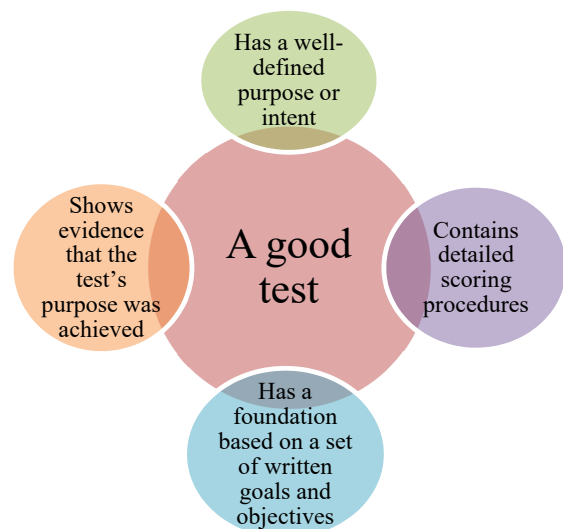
Has a well-defined purpose or intent

Shows evidence that the test's purpose was achieved

A good test

Contains detailed scoring procedures

Has a foundation based on a set of written goals and objectives